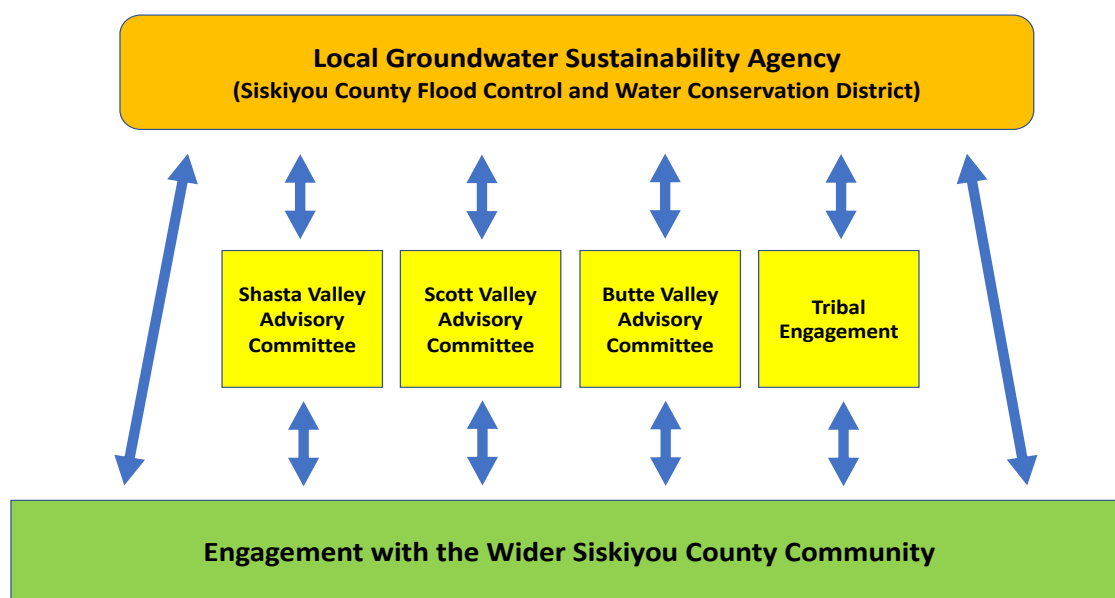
Local Groundwater Sustainability Agency
(Siskiyou County Flood Control and Water Conservation District)

Shasta Valley Advisory Committee

Scott Valley Advisory Committee

Butte Valley Advisory Committee

Tribal Engagement

Engagement with the Wider Siskiyou County Community